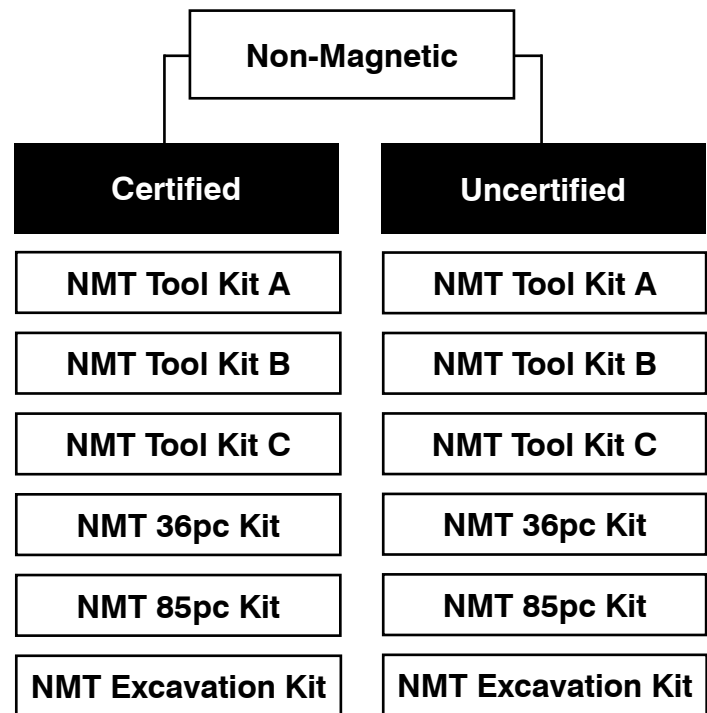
Non-Magnetic

Certified

NMT Tool Kit A

NMT Tool Kit B

NMT Tool Kit C

NMT 36pc Kit

NMT 85pc Kit

NMT Excavation Kit

Uncertified

NMT Tool Kit A

NMT Tool Kit B

NMT Tool Kit C

NMT 36pc Kit

NMT 85pc Kit

NMT Excavation Kit